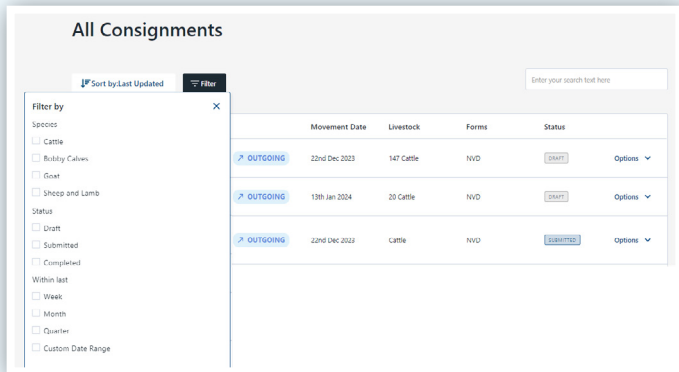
All Consignments

Sort by:Last Updated

Filter

Enter your search text here

Filter by ×

Species

Cattle

Bobby Calves

Goat

Sheep and Lamb

Status

Draft

Submitted

Completed

Within last

Week

Month

Quarter

Custom Date Range

| | Movement Date | Livestock | Forms | Status | |
|---|---|---|---|---|---|
| ↗ OUTGOING | 22nd Dec 2023 | 147 Cattle | NVD | DRAFT | Options |
| ↗ OUTGOING | 13th Jan 2024 | 20 Cattle | NVD | DRAFT | Options |
| ↗ OUTGOING | 22nd Dec 2023 | Cattle | NVD | SUBMITTED | Options |